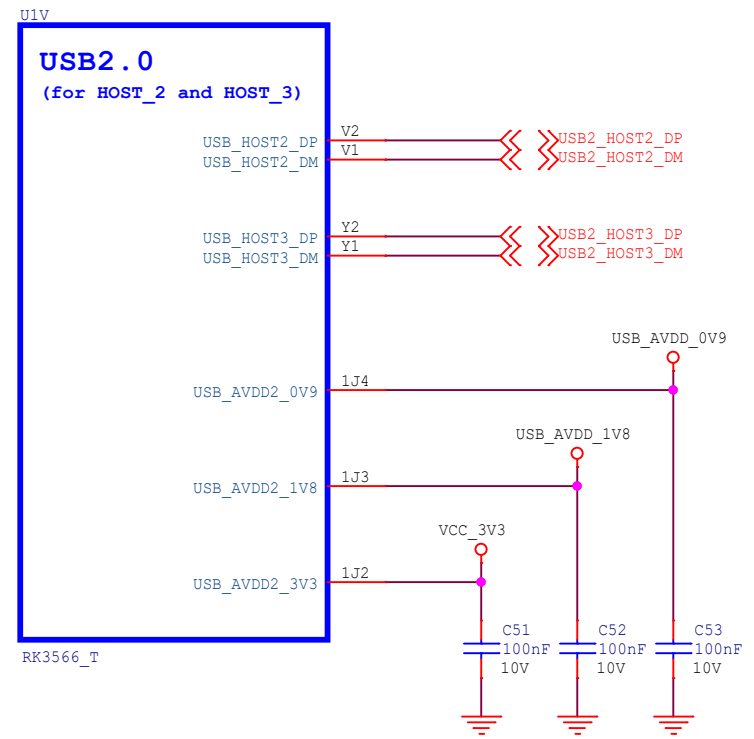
U1V

USB2.0
(for HOST_2 and HOST_3)

USB_HOST2_DP
USB_HOST2_DM
V2
V1
USB2_HOST2_DP
USB2_HOST2_DM

USB_HOST3_DP
USB_HOST3_DM
Y2
Y1
USB2_HOST3_DP
USB2_HOST3_DM

USB_AVDD_0V9
USB_AVDD2_0V9
1J4

USB_AVDD_1V8
USB_AVDD2_1V8
1J3

VCC_3V3
USB_AVDD2_3V3
1J2

RK3566_T

C51
100nF
10V

C52
100nF
10V

C53
100nF
10V